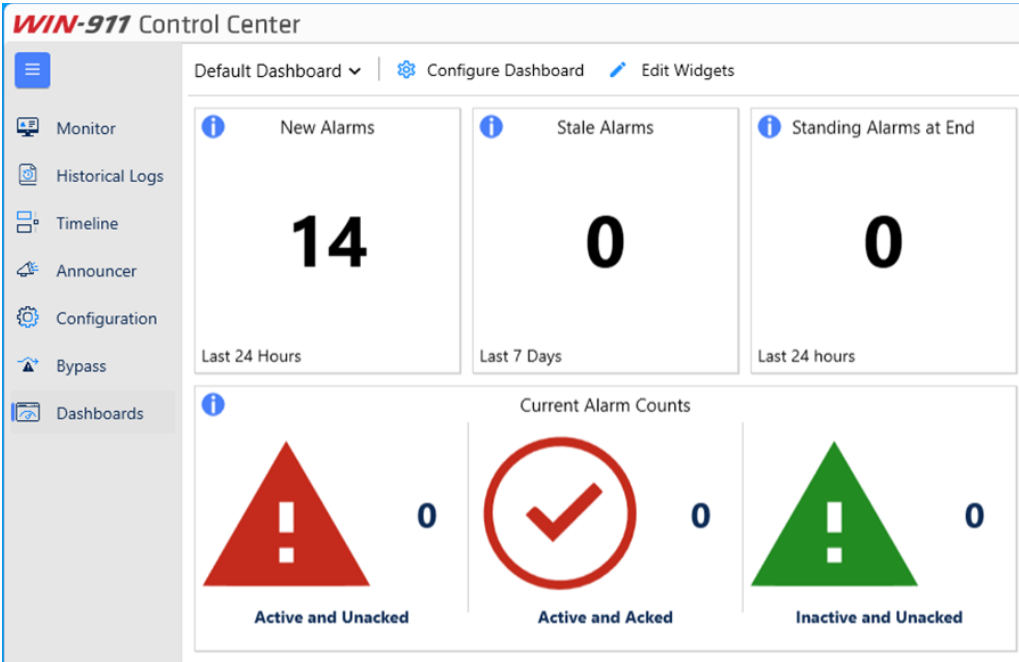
WIN-911 Control Center

Monitor
Historical Logs
Timeline
Announcer
Configuration
Bypass
Dashboards

Default Dashboard
Configure Dashboard
Edit Widgets

New Alarms
14
Last 24 Hours

Stale Alarms
0
Last 7 Days

Standing Alarms at End
0
Last 24 hours

Current Alarm Counts

0
Active and Unacked

0
Active and Acked

0
Inactive and Unacked